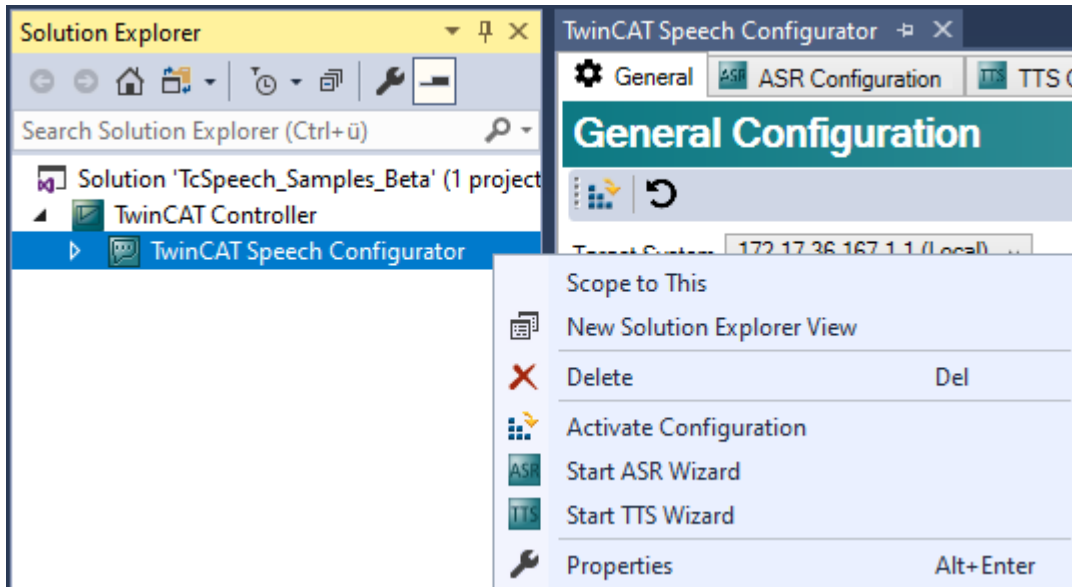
Solution Explorer

Search Solution Explorer (Ctrl+ü)

Solution 'TcSpeech_Samples_Beta' (1 project

TwinCAT Controller

TwinCAT Speech Configurator

TwinCAT Speech Configurator

General

ASR Configuration

TTS C

General Configuration

Target System: 172.17.36.167.1.1 (Local)

Scope to This

New Solution Explorer View

Delete Del

Activate Configuration

Start ASR Wizard

Start TTS Wizard

Properties Alt+Enter